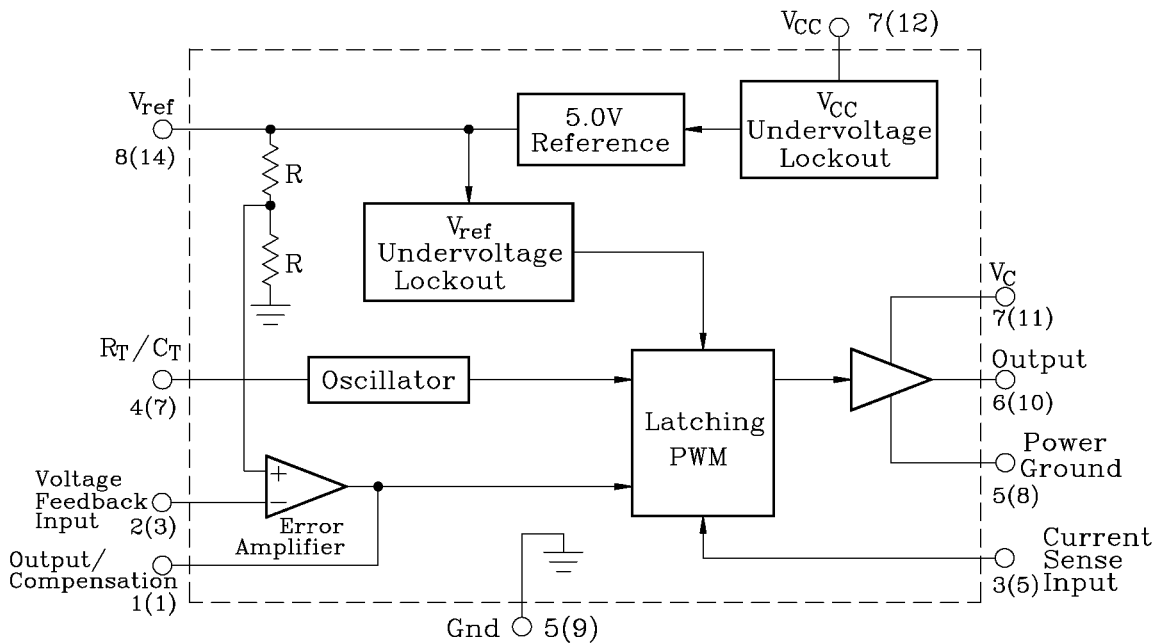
$V_{CC}$ 7(12)

$V_{ref}$
8(14)

5.0V Reference

$V_{CC}$ Undervoltage Lockout

R

R

$V_{ref}$ Undervoltage Lockout

$V_C$
7(11)

$R_T/C_T$
4(7)

Oscillator

Latching PWM

Output
6(10)

Power Ground
5(8)

Voltage Feedback Input
2(3)

+

−

Error Amplifier

Output/ Compensation
1(1)

Current Sense Input
3(5)

Gnd 5(9)